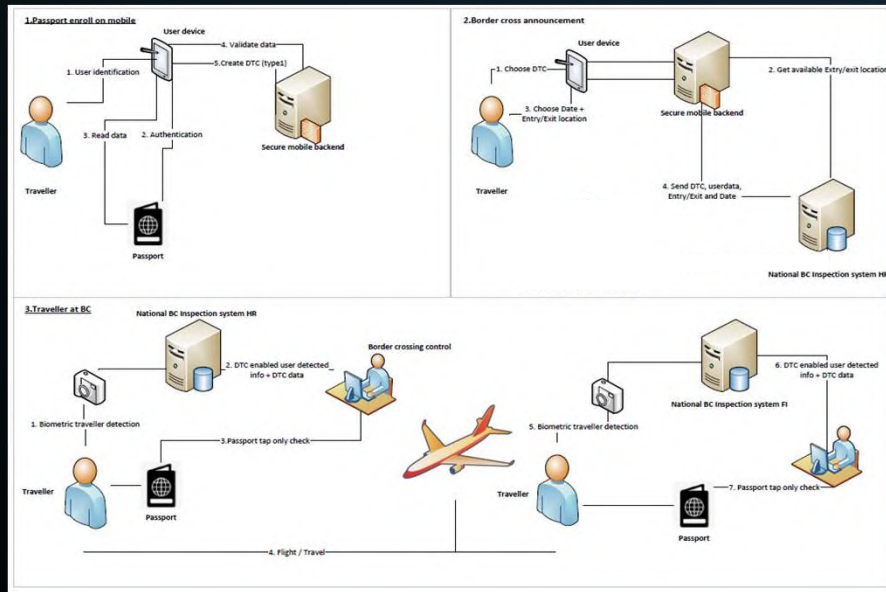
1.Passport enroll on mobile

User device

4. Validate data

5.Create DTC (type1)

1. User identification

3. Read data

2. Authentication

Secure mobile backend

Traveller

Passport

2.Border cross announcement

User device

1. Choose DTC

3. Choose Date + Entry/Exit location

2. Get available Entry/exit location

Secure mobile backend

Traveller

4. Send DTC, userdata, Entry/Exit and Date

National BC Inspection system HR

3.Traveller at BC

National BC Inspection system HR

2. DTC enabled user detected info + DTC data

Border crossing control

1. Biometric traveller detection

3.Passport tap only check

Traveller

Passport

National BC Inspection system FI

6. DTC enabled user detected info + DTC data

5. Biometric traveller detection

Traveller

7. Passport tap only check

Passport

4. Flight / Travel